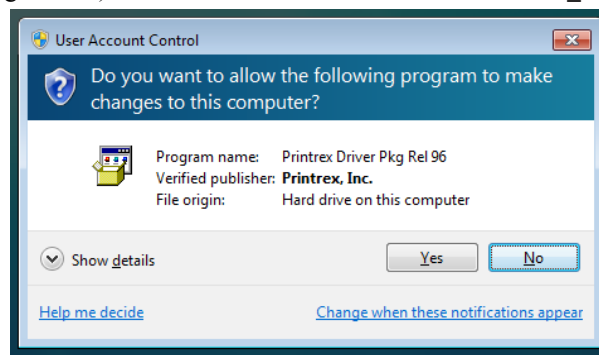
User Account Control

Do you want to allow the following program to make changes to this computer?

| | |
|---|---|
| Program name: | Printrex Driver Pkg Rel 96 |
| Verified publisher: | **Printrex, Inc.** |
| File origin: | Hard drive on this computer |

Show details

Yes

No

Help me decide

Change when these notifications appear